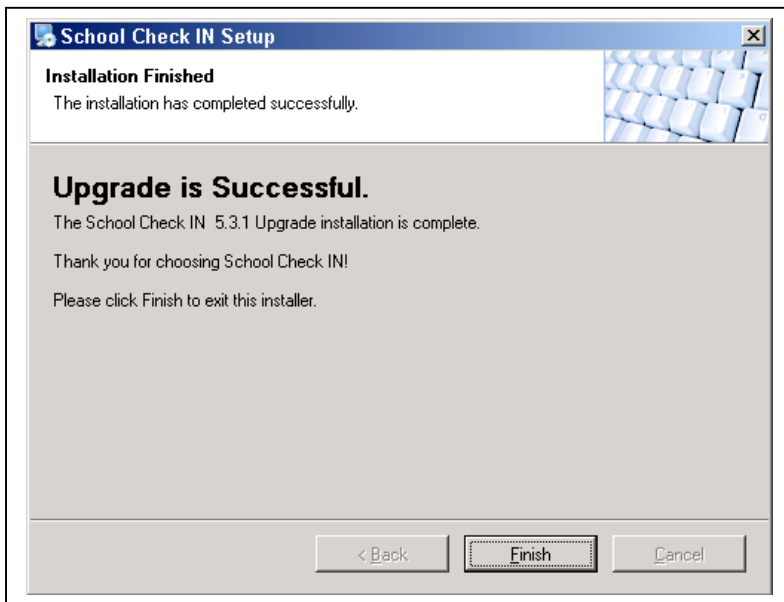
School Check IN Setup

Installation Finished

The installation has completed successfully.

Upgrade is Successful.

The School Check IN 5.3.1 Upgrade installation is complete.

Thank you for choosing School Check IN!

Please click Finish to exit this installer.

< Back

Finish

Cancel